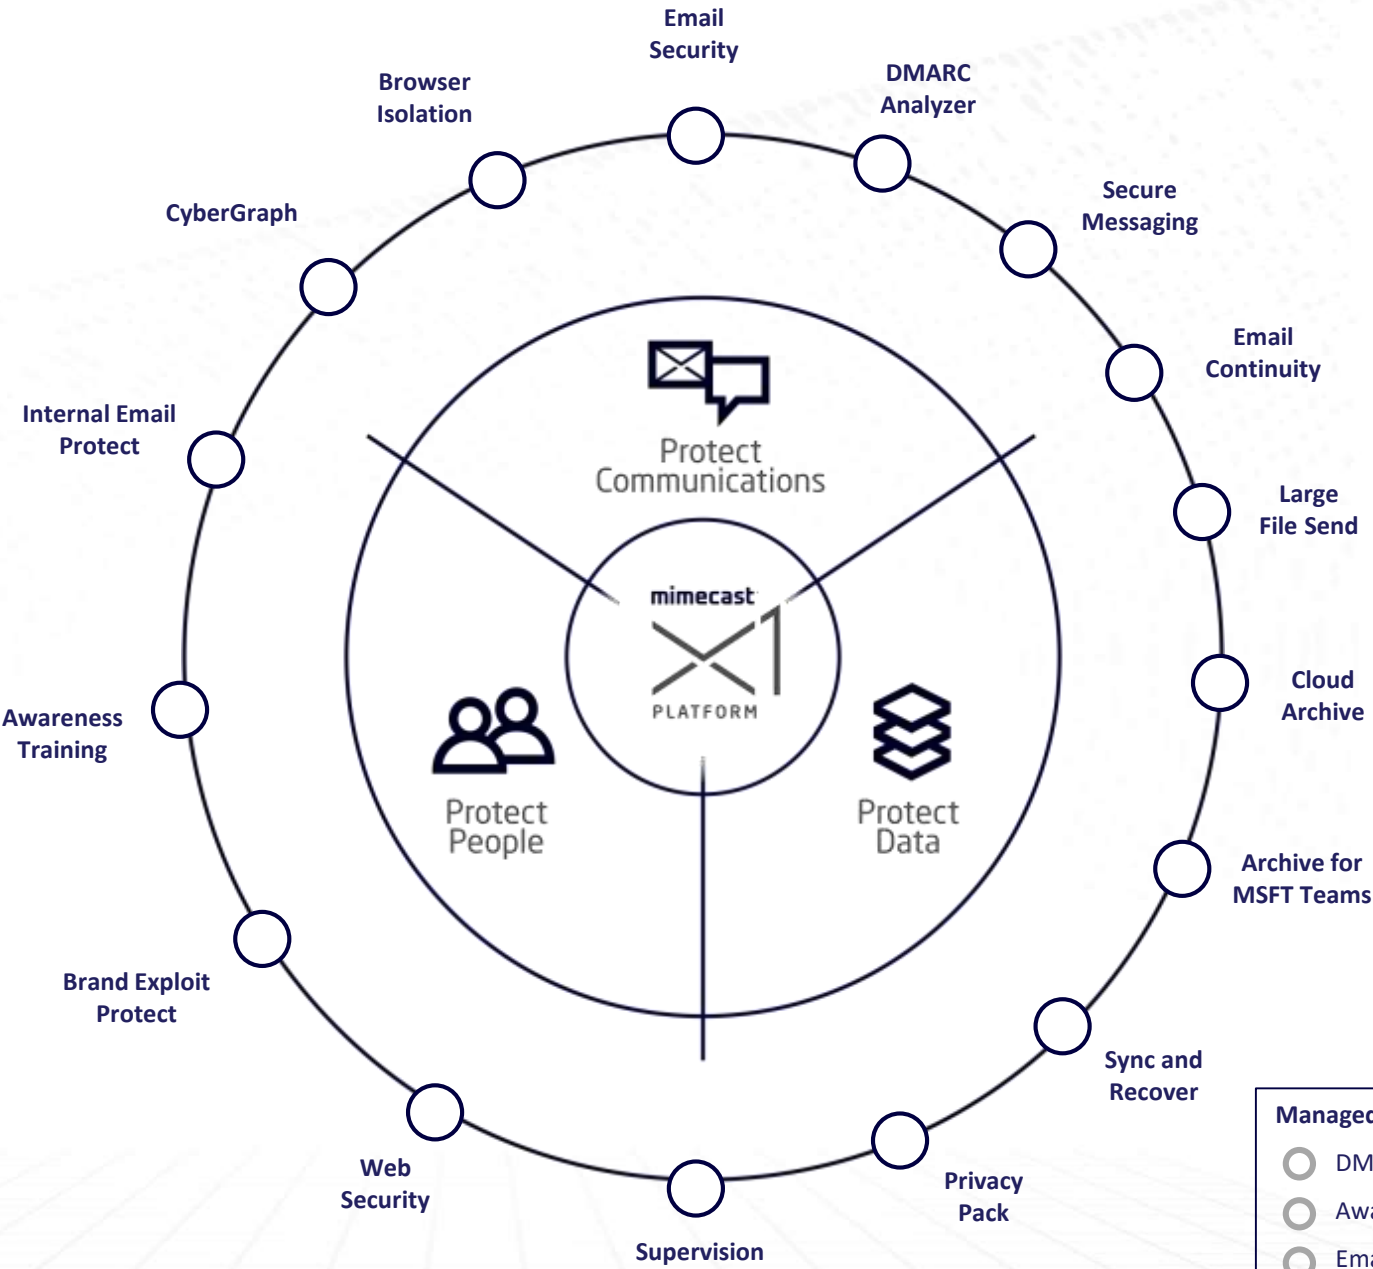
Email Security

DMARC Analyzer

Secure Messaging

Email Continuity

Large File Send

Cloud Archive

Archive for MSFT Teams

Sync and Recover

Privacy Pack

Supervision

Web Security

Brand Exploit Protect

Awareness Training

Internal Email Protect

CyberGraph

Browser Isolation

Protect Communications

mimecast

X1

PLATFORM

Protect People

Protect Data

Managed

DM

Awa

Ema